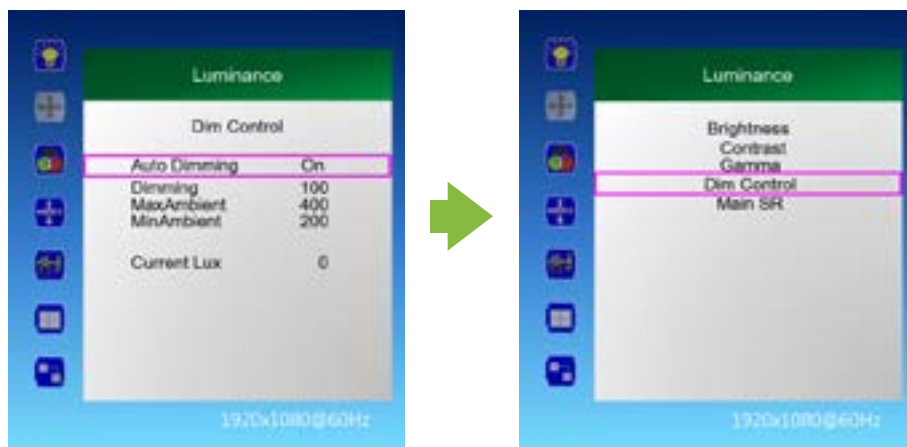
Luminance

Dim Control

| Auto Dimming | On |
|---|---|
| Dimming | 100 |
| MaxAmbient | 400 |
| MinAmbient | 200 |
| Current Lux | 0 |

1920x1080@60Hz

Luminance

Brightness
Contrast
Gamma
Dim Control
Main SR

1920x1080@60Hz